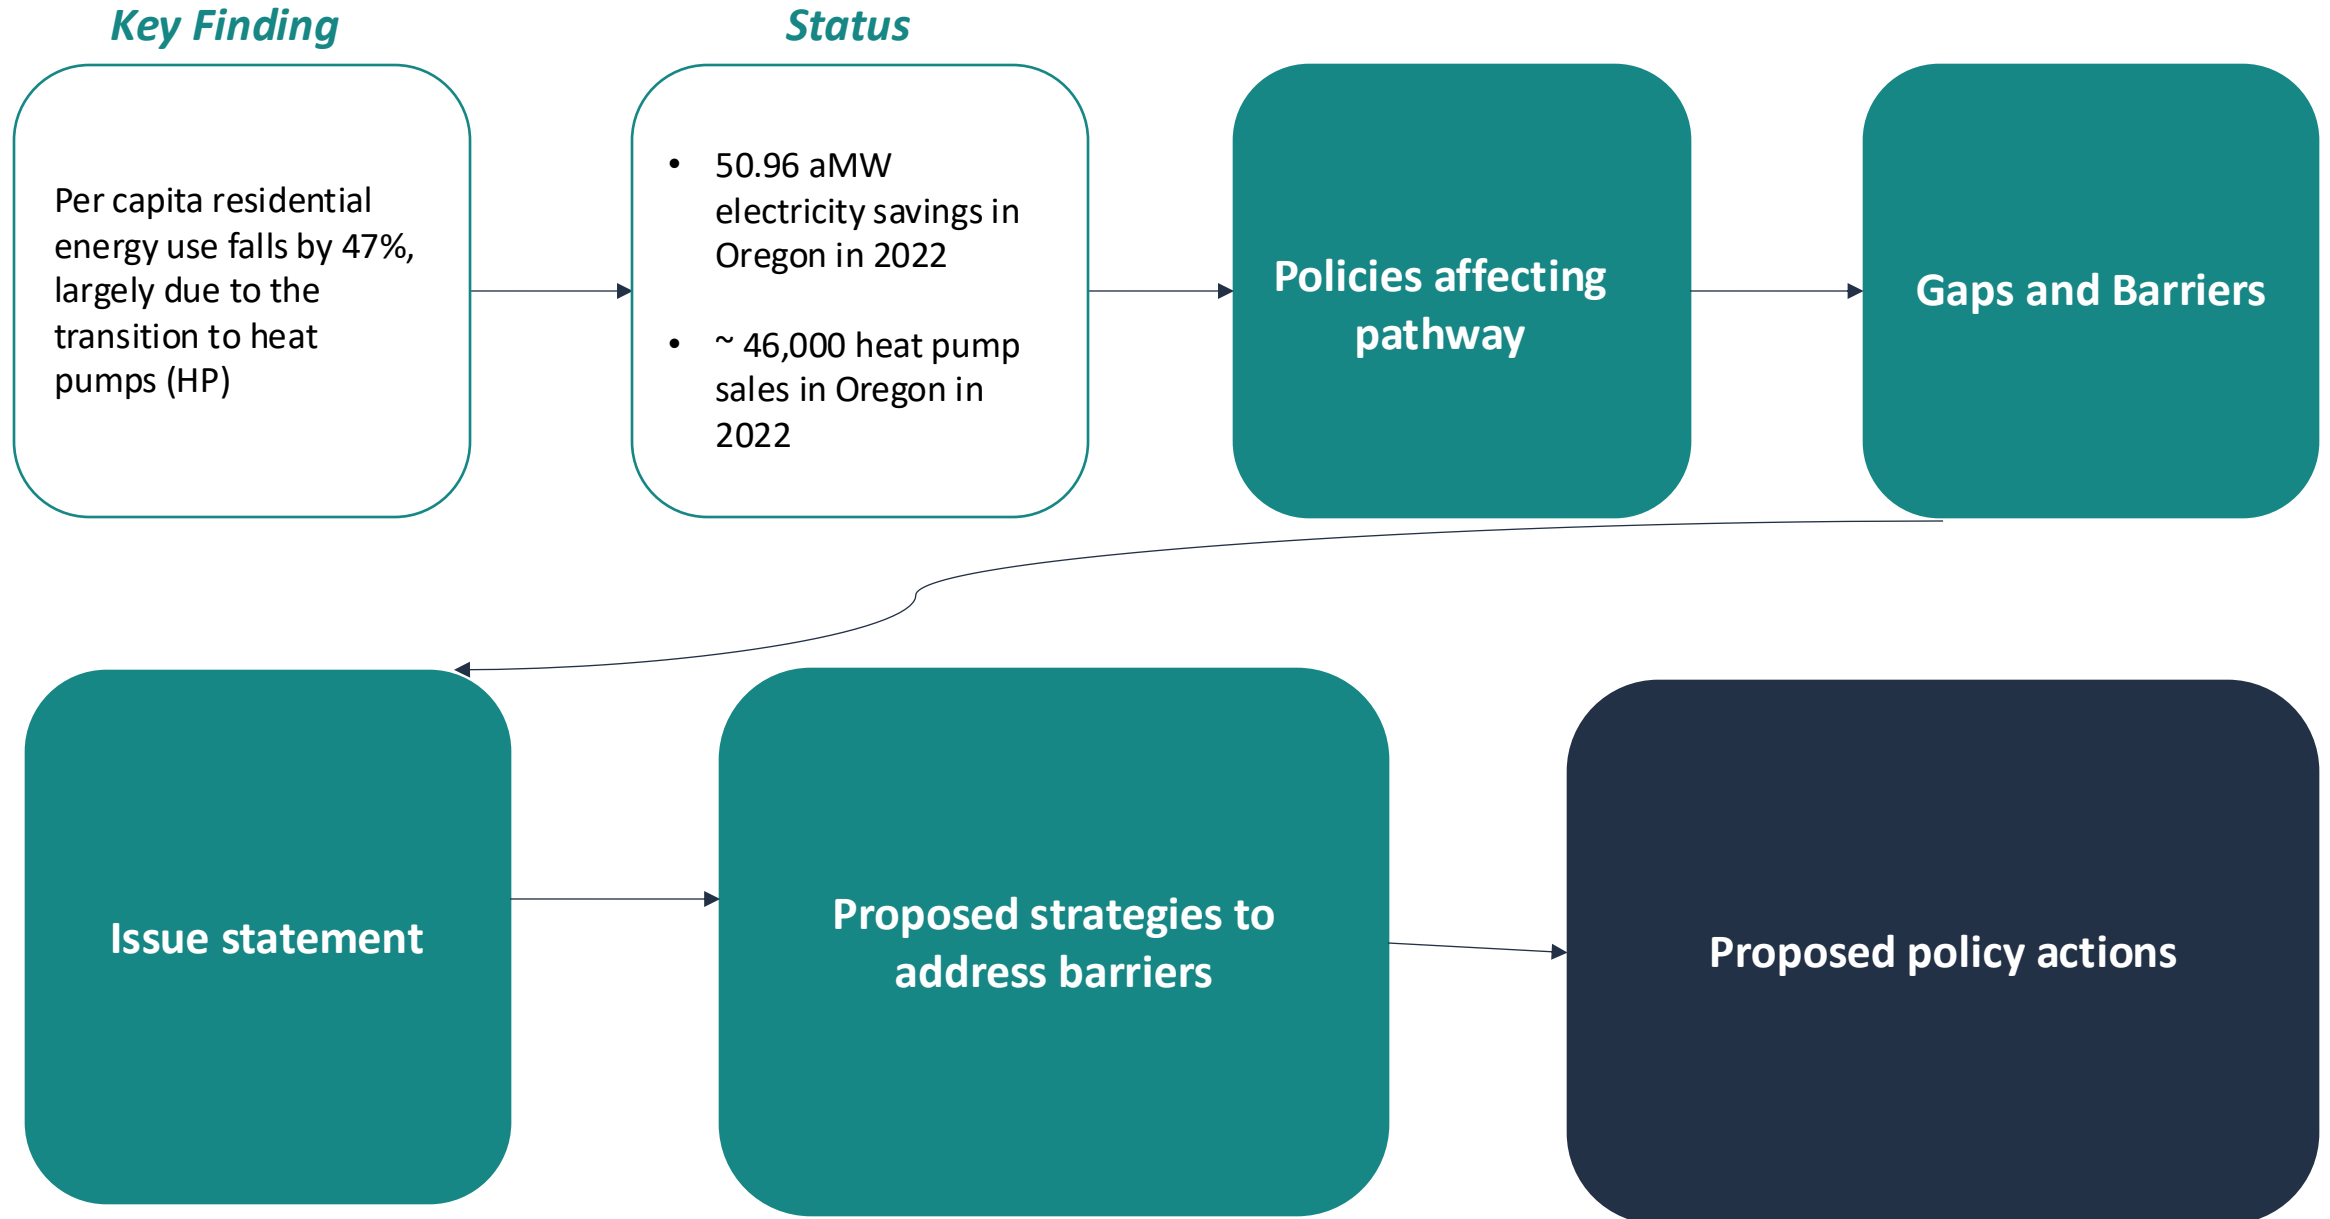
Key Finding

Per capita residential energy use falls by 47%, largely due to the transition to heat pumps (HP)

Status

- 50.96 aMW electricity savings in Oregon in 2022
- ~ 46,000 heat pump sales in Oregon in 2022

Policies affecting pathway

Gaps and Barriers

Issue statement

Proposed strategies to address barriers

Proposed policy actions